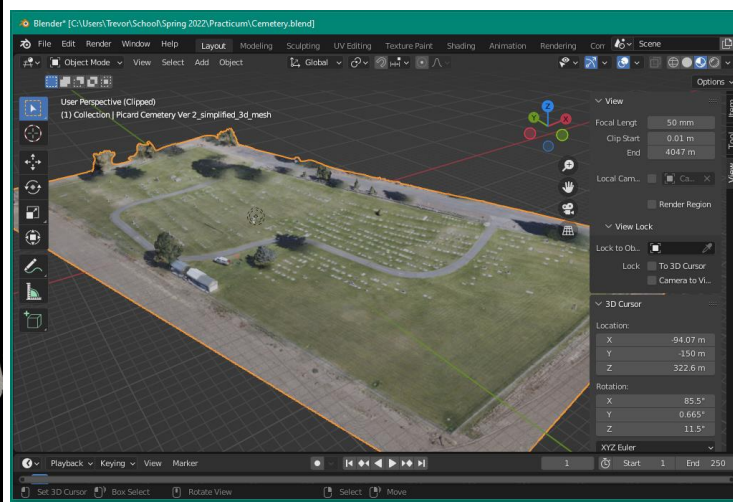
Blender* [C:\Users\Trevor\School\Spring 2022\Practicum\Cemetery.blend]

File Edit Render Window Help Layout Modeling Sculpting UV Editing Texture Paint Shading Animation Rendering Com Scene

Object Mode View Select Add Object Global

Options

User Perspective (Clipped)
(1) Collection | Picard Cemetery Ver 2_simplified_3d_mesh

View
Focal Lengt 50 mm
Clip Start 0.01 m
End 4047 m
Local Cam... Ca...
Render Region

View Lock
Lock to Ob...
Lock To 3D Cursor
Camera to Vi...

3D Cursor
Location:
X -94.07 m
Y -150 m
Z 322.6 m
Rotation:
X 85.5°
Y 0.665°
Z 11.5°
XYZ Euler

Item Tool View

Playback Keying View Marker 1 Start 1 End 250

Set 3D Cursor Box Select Rotate View Select Move